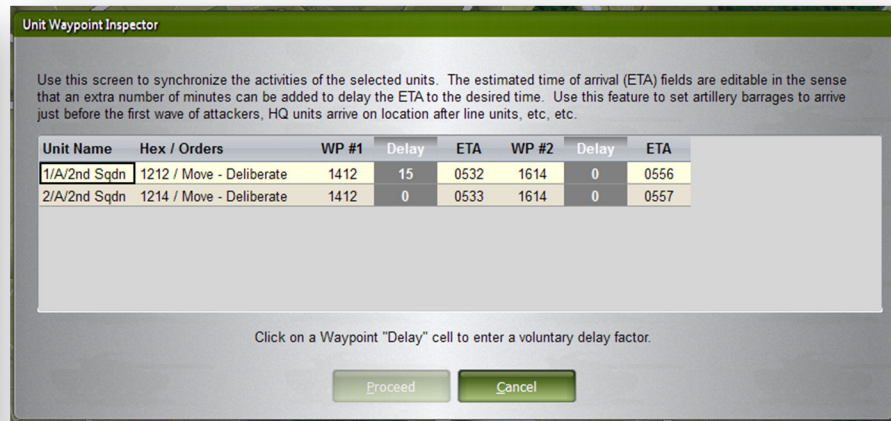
Unit Waypoint Inspector

Use this screen to synchronize the activities of the selected units. The estimated time of arrival (ETA) fields are editable in the sense that an extra number of minutes can be added to delay the ETA to the desired time. Use this feature to set artillery barrages to arrive just before the first wave of attackers, HQ units arrive on location after line units, etc, etc.

| Unit Name | Hex / Orders | WP #1 | Delay | ETA | WP #2 | Delay | ETA |
|---|---|---|---|---|---|---|---|
| 1/A/2nd Sqdn | 1212 / Move - Deliberate | 1412 | 15 | 0532 | 1614 | 0 | 0556 |
| 2/A/2nd Sqdn | 1214 / Move - Deliberate | 1412 | 0 | 0533 | 1614 | 0 | 0557 |

Click on a Waypoint "Delay" cell to enter a voluntary delay factor.

Proceed

Cancel